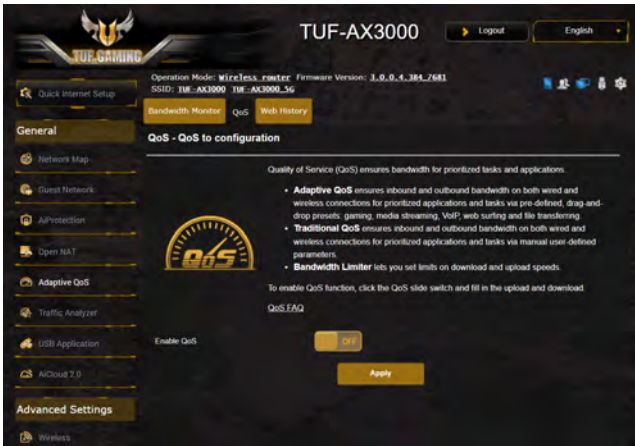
TUF GAMING

TUF-AX3000

Logout

English

Quick Internet Setup

Operation Mode: Wireless router Firmware Version: 3.0.0.4.384_7681
SSID: TUF-AX3000 TUF-AX3000_5G

Bandwidth Monitor QoS Web History

General

Network Map

Guest Network

AiProtection

Open NAT

Adaptive QoS

Traffic Analyzer

USB Application

AiCloud 2.0

Advanced Settings

Wireless

QoS - QoS to configuration

QoS

Quality of Service (QoS) ensures bandwidth for prioritized tasks and applications.

- **Adaptive QoS** ensures inbound and outbound bandwidth on both wired and wireless connections for prioritized applications and tasks via pre-defined, drag-and-drop presets: gaming, media streaming, VoIP, web surfing and file transferring.
- **Traditional QoS** ensures inbound and outbound bandwidth on both wired and wireless connections for prioritized applications and tasks via manual user-defined parameters.
- **Bandwidth Limiter** lets you set limits on download and upload speeds.

To enable QoS function, click the QoS slide switch and fill in the upload and download.

QoS FAQ

Enable QoS

OFF

Apply